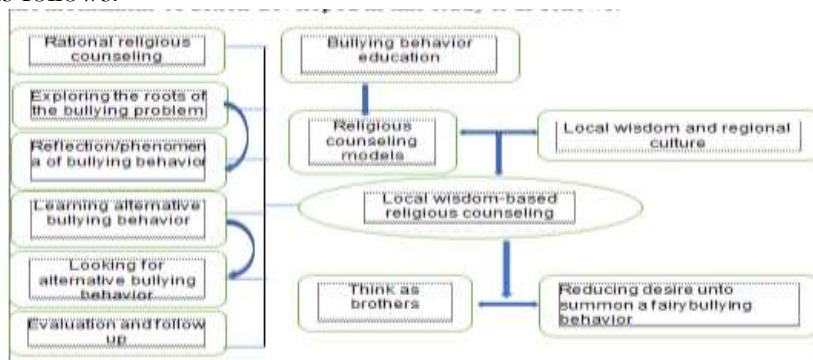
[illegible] follows:

Rational religious counseling

Exploring the roots of the bullying problem

Reflection/phenomena of bullying behavior

Learning alternative bullying behavior

Looking for alternative bullying behavior

Evaluation and follow up

Bullying behavior education

Religious counseling models

Local wisdom and regional culture

Local wisdom-based religious counseling

Think as brothers

Reducing desire unto summon a fairy bullying behavior